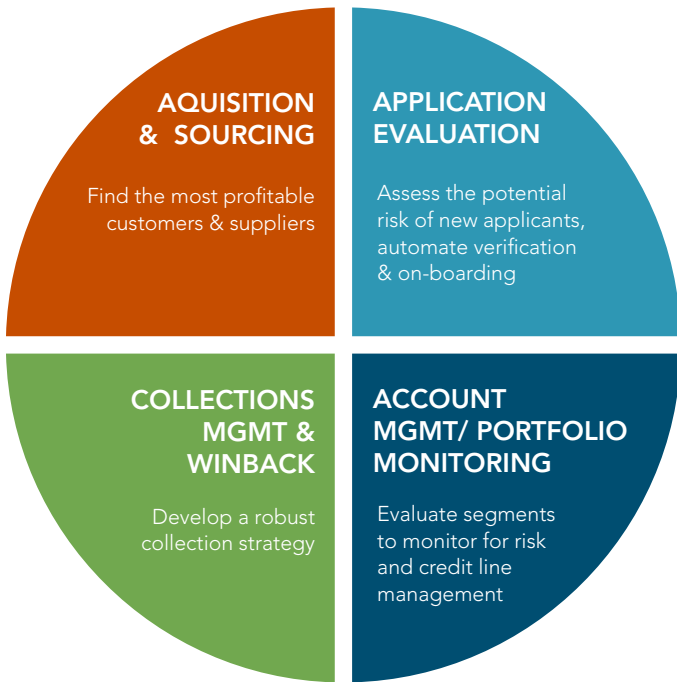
AQUISITION & SOURCING

Find the most profitable customers & suppliers

APPLICATION EVALUATION

Assess the potential risk of new applicants, automate verification & on-boarding

COLLECTIONS MGMT & WINBACK

Develop a robust collection strategy

ACCOUNT MGMT/ PORTFOLIO MONITORING

Evaluate segments to monitor for risk and credit line management